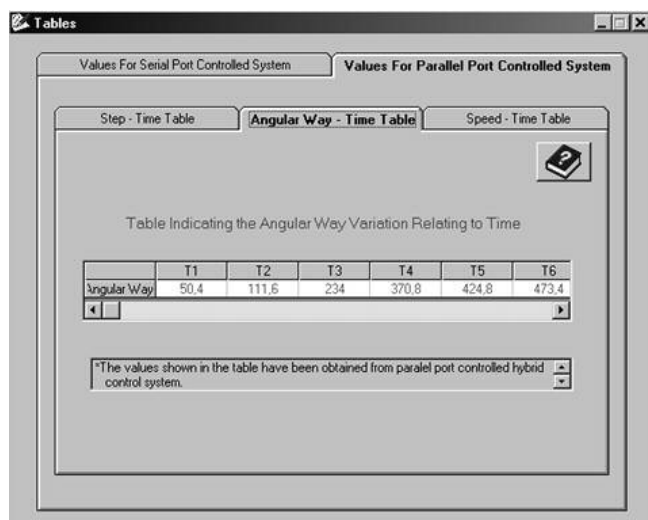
Tables

Values For Serial Port Controlled System

Values For Parallel Port Controlled System

Step - Time Table

Angular Way - Time Table

Speed - Time Table

Table Indicating the Angular Way Variation Relating to Time

| | T1 | T2 | T3 | T4 | T5 | T6 |
|---|---|---|---|---|---|---|
| Angular Way | 50,4 | 111,6 | 234 | 370,8 | 424,8 | 473,4 |

*The values shown in the table have been obtained from paralel port controlled hybrid control system.